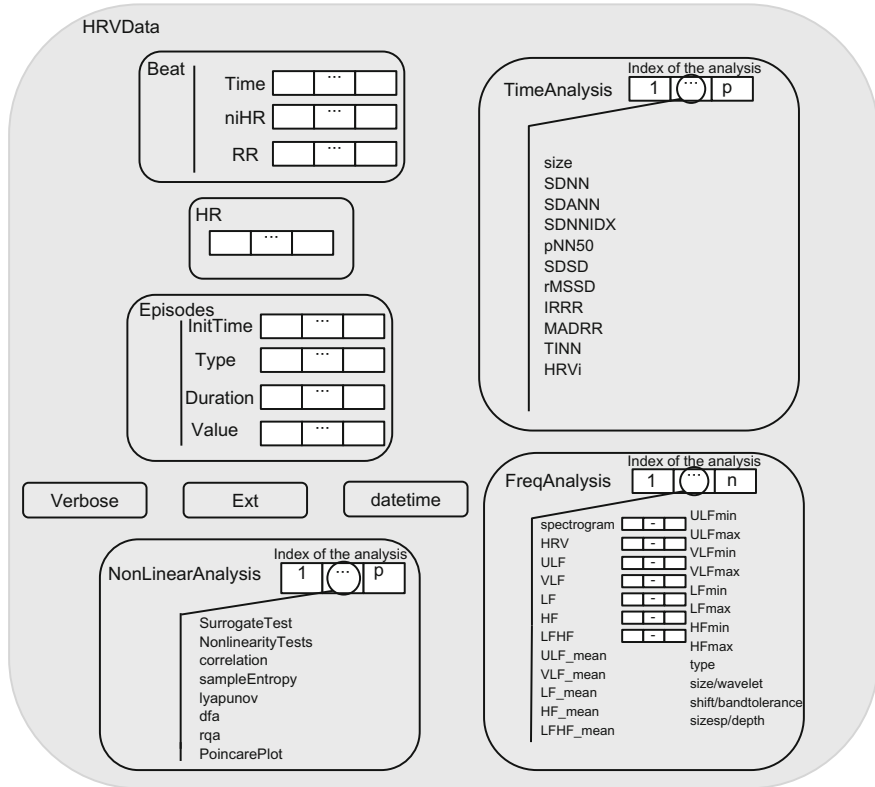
HRVData

Beat
Time ...
niHR ...
RR ...

HR
...

Episodes
InitTime ...
Type ...
Duration ...
Value ...

Verbose
Ext
datetime

NonLinearAnalysis
Index of the analysis
1 ... p
SurrogateTest
NonlinearityTests
correlation
sampleEntropy
lyapunov
dfa
rqa
PoincarePlot

TimeAnalysis
Index of the analysis
1 ... p
size
SDNN
SDANN
SDNNIDX
pNN50
SDSD
rMSSD
IRRR
MADRR
TINN
HRVi

FreqAnalysis
Index of the analysis
1 ... n
spectrogram
HRV
ULF
VLF
LF
HF
LFHF
ULF_mean
VLF_mean
LF_mean
HF_mean
LFHF_mean
- - - - - - -
ULFmin
ULFmax
VLFmin
VLFmax
LFmin
LFmax
HFmin
HFmax
type
size/wavelet
shift/bandtolerance
sizesp/depth